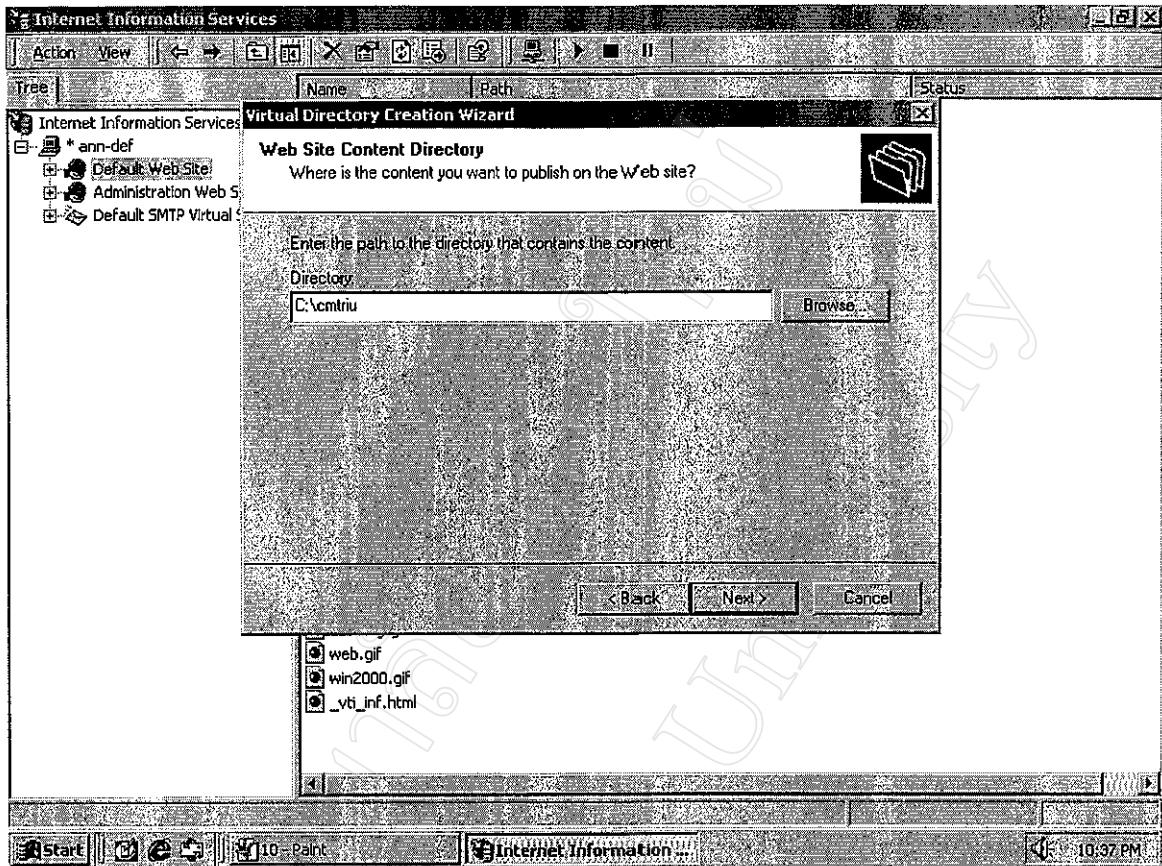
Internet Information Services

Action View

Tree

Name

Path

Status

Internet Information Services

* ann-def

Default Web Site

Administration Web S

Default SMTP Virtual

Virtual Directory Creation Wizard

Web Site Content Directory

Where is the content you want to publish on the Web site?

Enter the path to the directory that contains the content.

Directory

C:\cmtriu

Browse...

< Back

Next >

Cancel

web.gif

win2000.gif

_vti_inf.html

Start

10 - Paint

Internet Information ...

10:37 PM